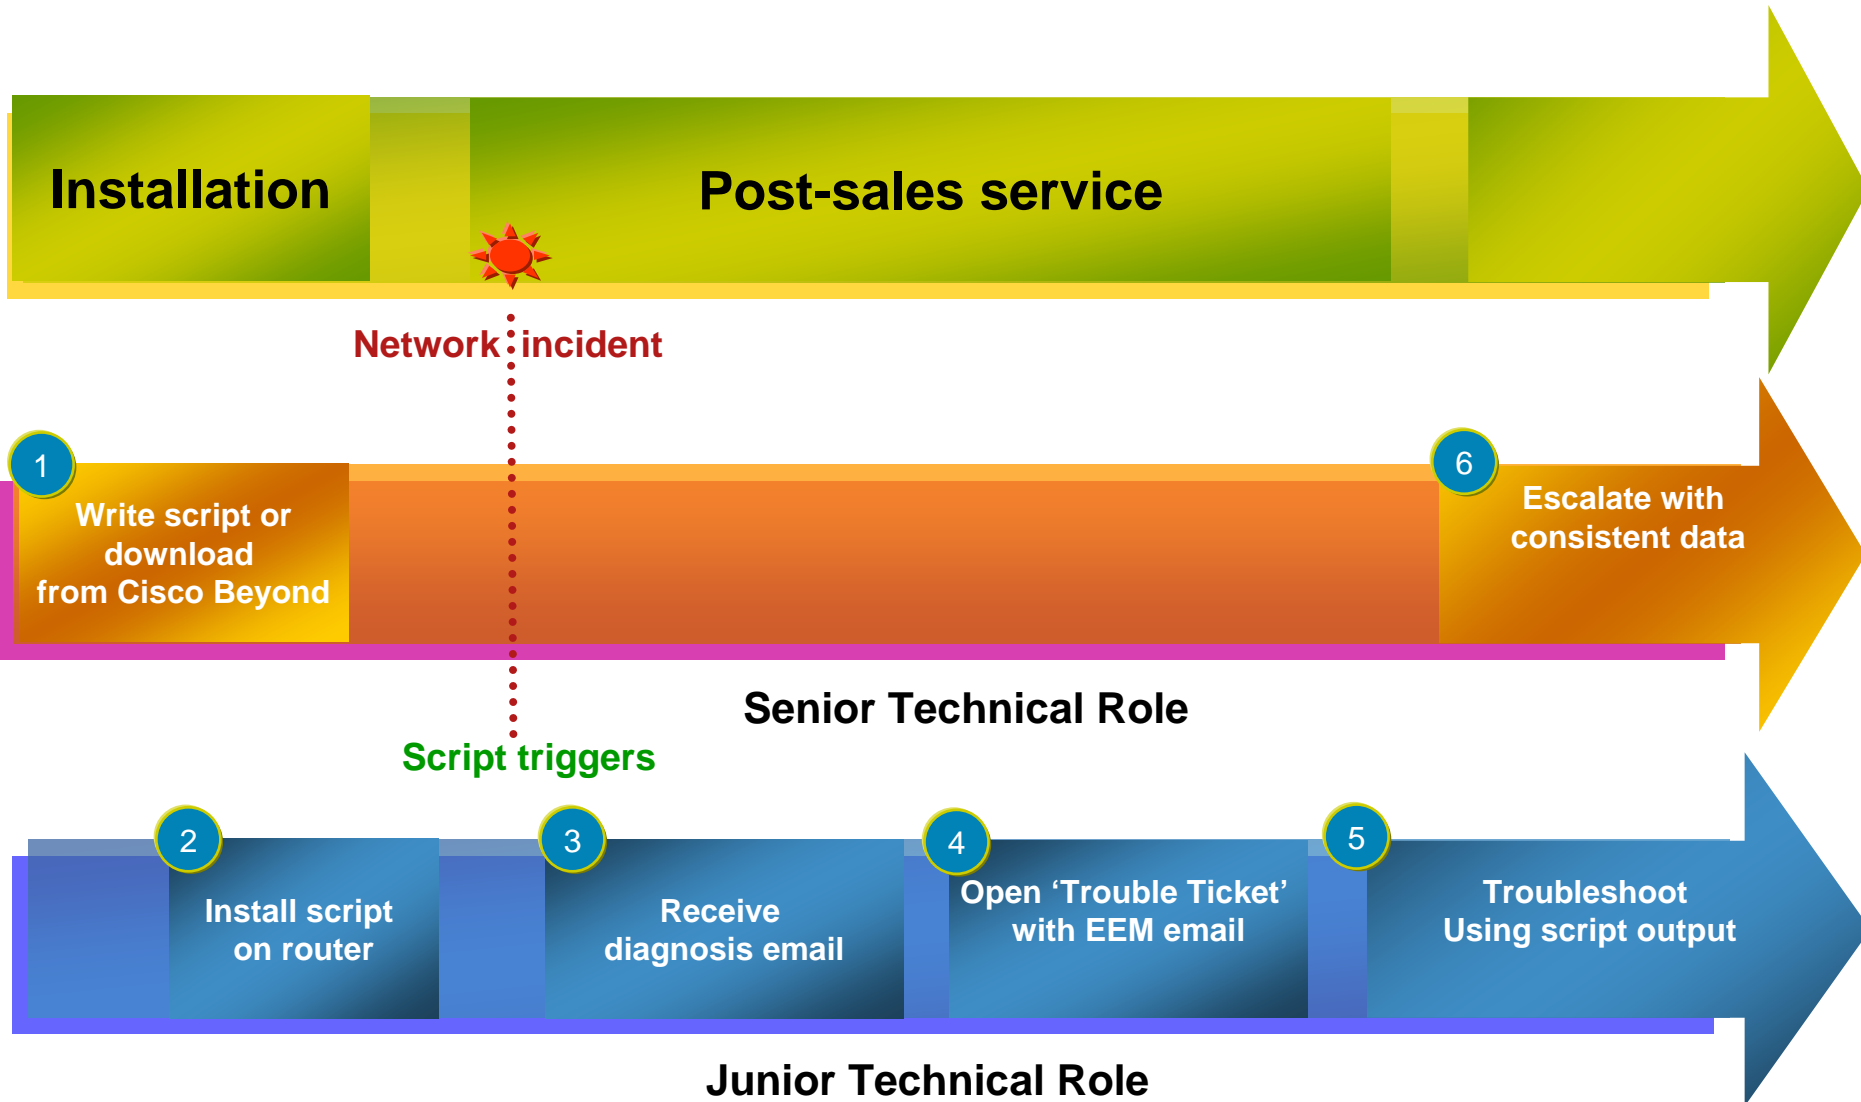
Installation

Post-sales service

Network incident

1
Write script or download from Cisco Beyond

6
Escalate with consistent data

Senior Technical Role

Script triggers

2
Install script on router

3
Receive diagnosis email

4
Open ‘Trouble Ticket’ with EEM email

5
Troubleshoot Using script output

Junior Technical Role